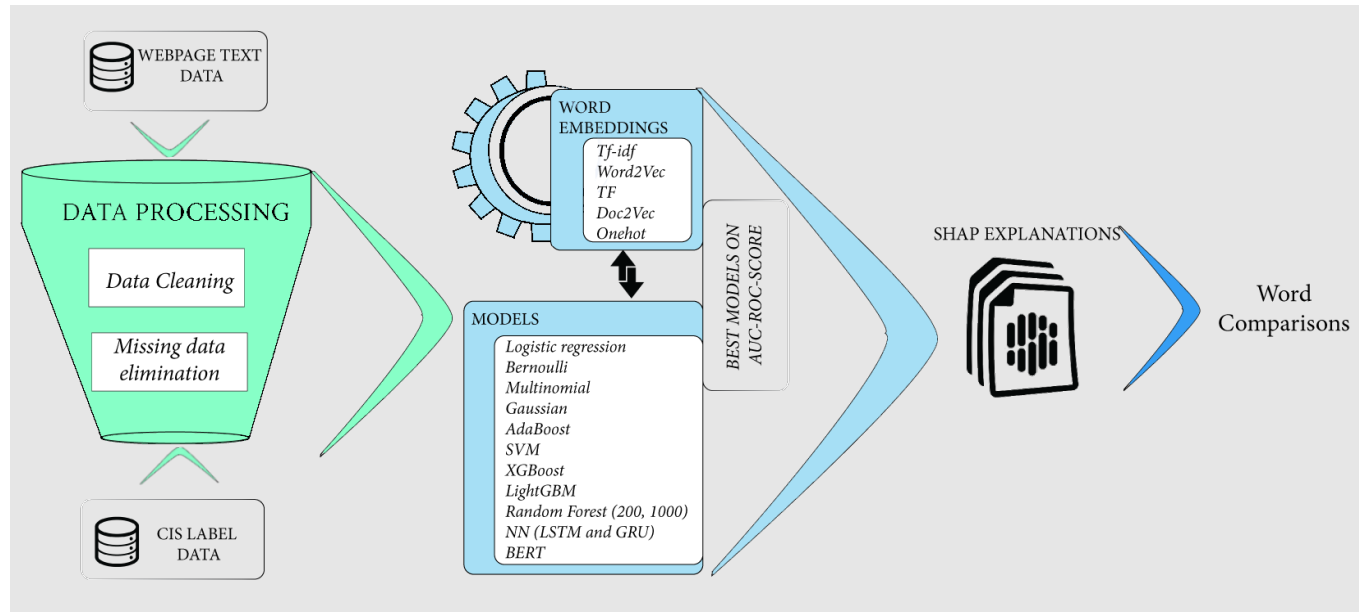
WEBPAGE TEXT DATA

DATA PROCESSING

Data Cleaning

Missing data elimination

CIS LABEL DATA

WORD EMBEDDINGS

Tf-idf
Word2Vec
TF
Doc2Vec
Onehot

MODELS

Logistic regression
Bernoulli
Multinomial
Gaussian
AdaBoost
SVM
XGBoost
LightGBM
Random Forest (200, 1000)
NN (LSTM and GRU)
BERT

BEST MODELS ON AUC-ROC-SCORE

SHAP EXPLANATIONS

Word Comparisons